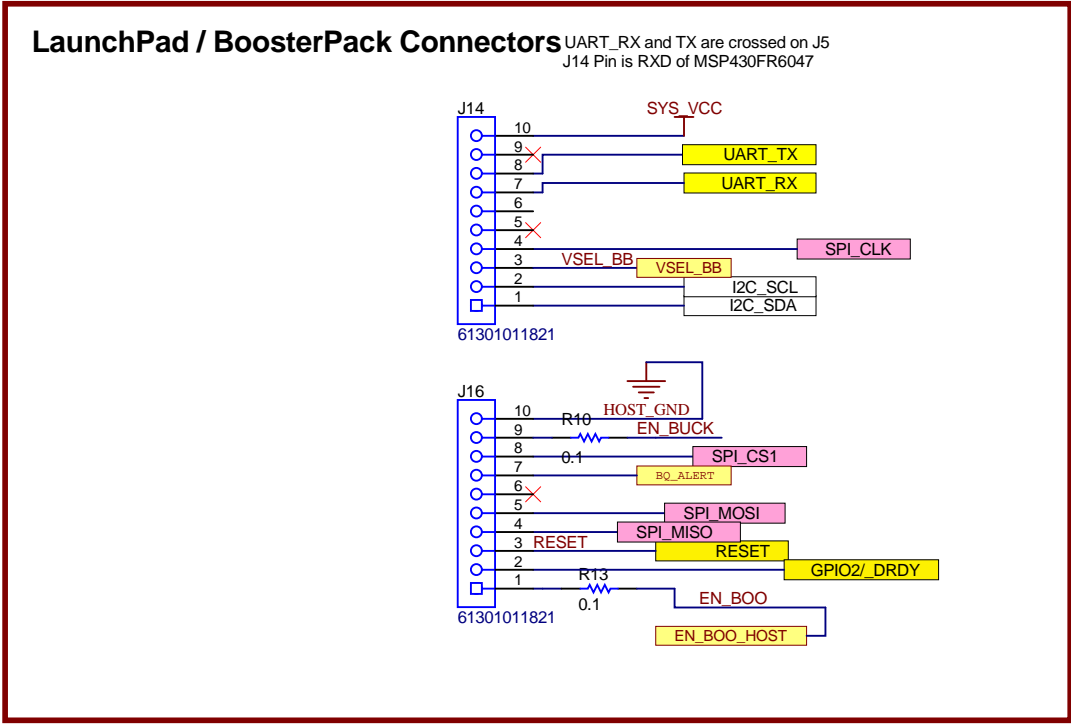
LaunchPad / BoosterPack Connectors

UART_RX and TX are crossed on J5
J14 Pin is RXD of MSP430FR6047

J14
SYS_VCC
10
9
8
UART_TX
7
UART_RX
6
5
4
SPI_CLK
3
VSEL_BB
VSEL_BB
2
I2C_SCL
1
I2C_SDA
61301011821

J16
HOST_GND
10
R10
9
EN_BUCK
8
0.1
SPI_CS1
7
BQ_ALERT
6
5
SPI_MOSI
4
SPI_MISO
3
RESET
RESET
2
GPIO2/_DRDY
1
R13
0.1
EN_BOO
EN_BOO_HOST
61301011821